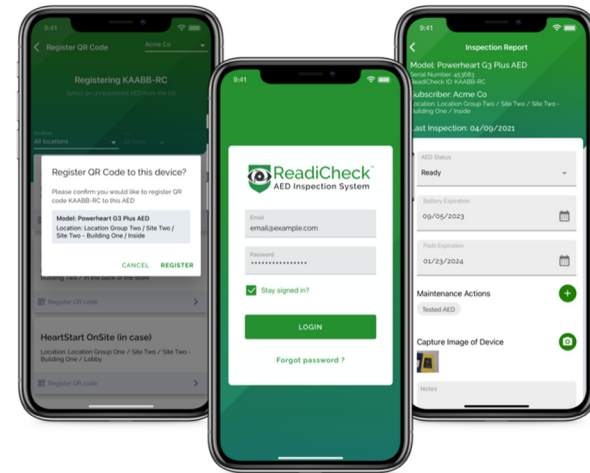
Register QR Code
Acme Co
Registering KAABB-RC
Select an unregistered AED from the list
All locations
Register QR Code to this device?
Please confirm you would like to register QR code KAABB-RC to this AED
Model: Powerheart G3 Plus AED
Location: Location Group Two / Site Two / Site Two - Building One / Inside
CANCEL
REGISTER
Building Two / In the back of the store
Register QR code
HeartStart OnSite (in case)
Location: Location Group One / Site Two / Site Two - Building One / Lobby
Register QR code

9:41
ReadiCheck™
AED Inspection System
Email
email@example.com
Password
••••••••••••••••
Stay signed in?
LOGIN
Forgot password ?

9:41
Inspection Report
Model: Powerheart G3 Plus AED
Serial Number: 453683
ReadiCheck ID: KAABB-RC
Subscriber: Acme Co
Location: Location Group Two / Site Two / Site Two - Building One / Inside
Last Inspection: 04/09/2021
AED Status
Ready
Battery Expiration
09/05/2023
Pads Expiration
01/23/2024
Maintenance Actions
Tested AED
Capture Image of Device
Notes